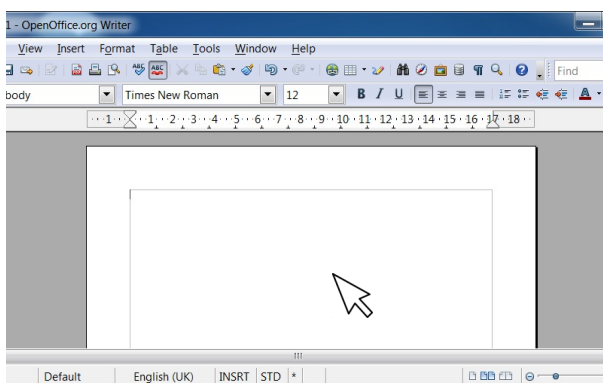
1 - OpenOffice.org Writer

View Insert Format Table Tools Window Help

Find

body

Times New Roman

12

B I U

A

1 · 1 · 2 · 3 · 4 · 5 · 6 · 7 · 8 · 9 · 10 · 11 · 12 · 13 · 14 · 15 · 16 · 17 · 18

Default | English (UK) | INSRT | STD | *